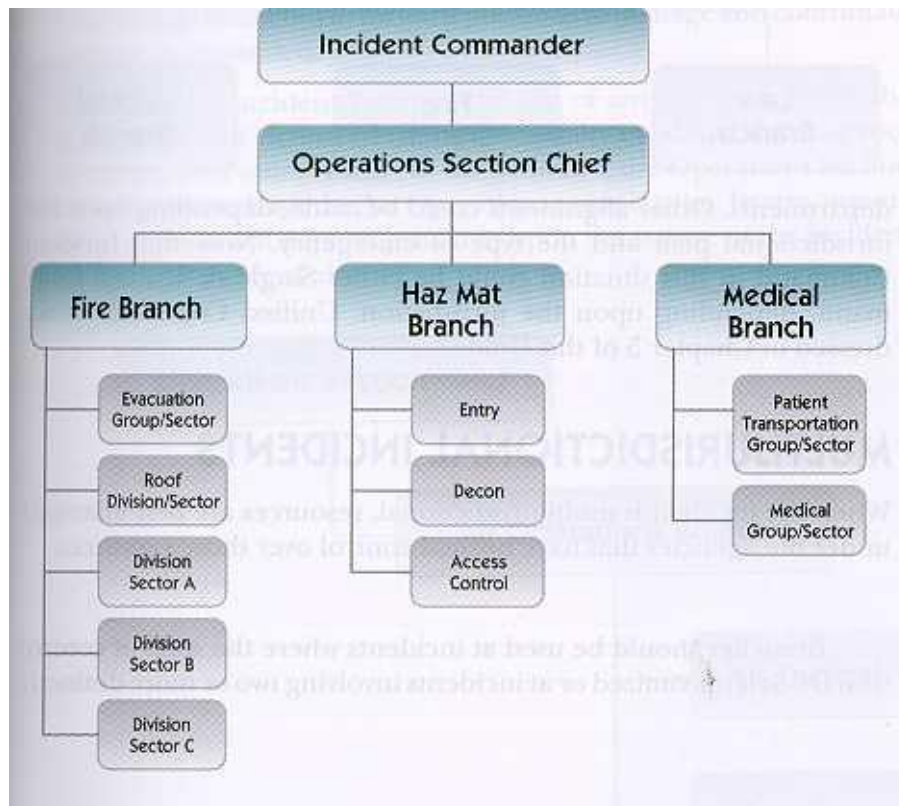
Incident Commander

Operations Section Chief

Fire Branch

Haz Mat Branch

Medical Branch

Evacuation Group/Sector

Roof Division/Sector

Division Sector A

Division Sector B

Division Sector C

Entry

Decon

Access Control

Patient Transportation Group/Sector

Medical Group/Sector